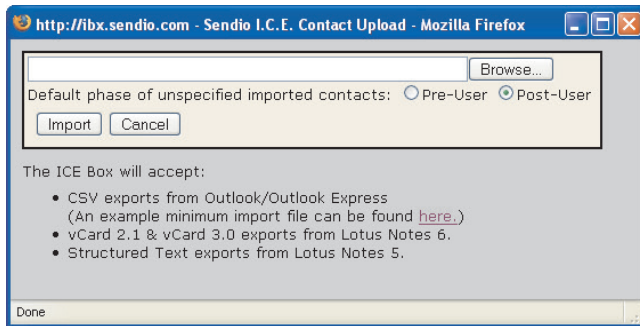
http://ibx.sendio.com - Sendio I.C.E. Contact Upload - Mozilla Firefox

Browse...

Default phase of unspecified imported contacts: Pre-User Post-User

Import Cancel

The ICE Box will accept:

- CSV exports from Outlook/Outlook Express (An example minimum import file can be found here.)
- vCard 2.1 & vCard 3.0 exports from Lotus Notes 6.
- Structured Text exports from Lotus Notes 5.

Done